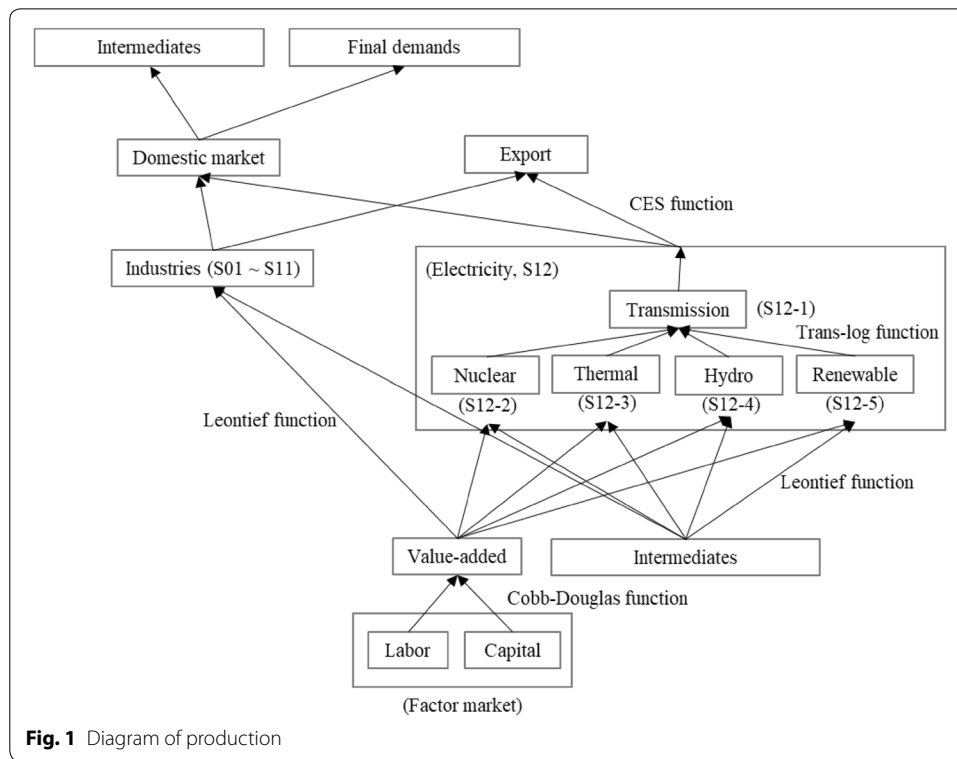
Intermediates

Final demands

Domestic market

Export

CES function

Industries (S01 ~ S11)

(Electricity, S12)

Transmission

(S12-1)

Trans-log function

Nuclear

(S12-2)

Thermal

(S12-3)

Hydro

(S12-4)

Renewable

(S12-5)

Leontief function

Leontief function

Value-added

Intermediates

Cobb-Douglas function

Labor

Capital

(Factor market)

**Fig. 1** Diagram of production